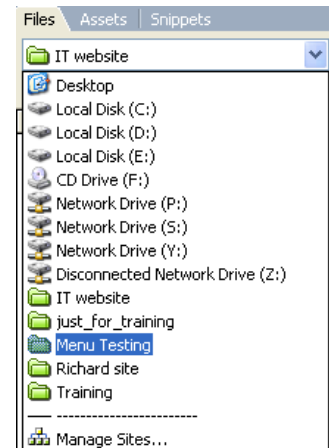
Files | Assets | Snippets

IT website

Desktop
Local Disk (C:)
Local Disk (D:)
Local Disk (E:)
CD Drive (F:)
Network Drive (P:)
Network Drive (S:)
Network Drive (Y:)
Disconnected Network Drive (Z:)
IT website
just_for_training
Menu Testing
Richard site
Training
------------------------------
Manage Sites...